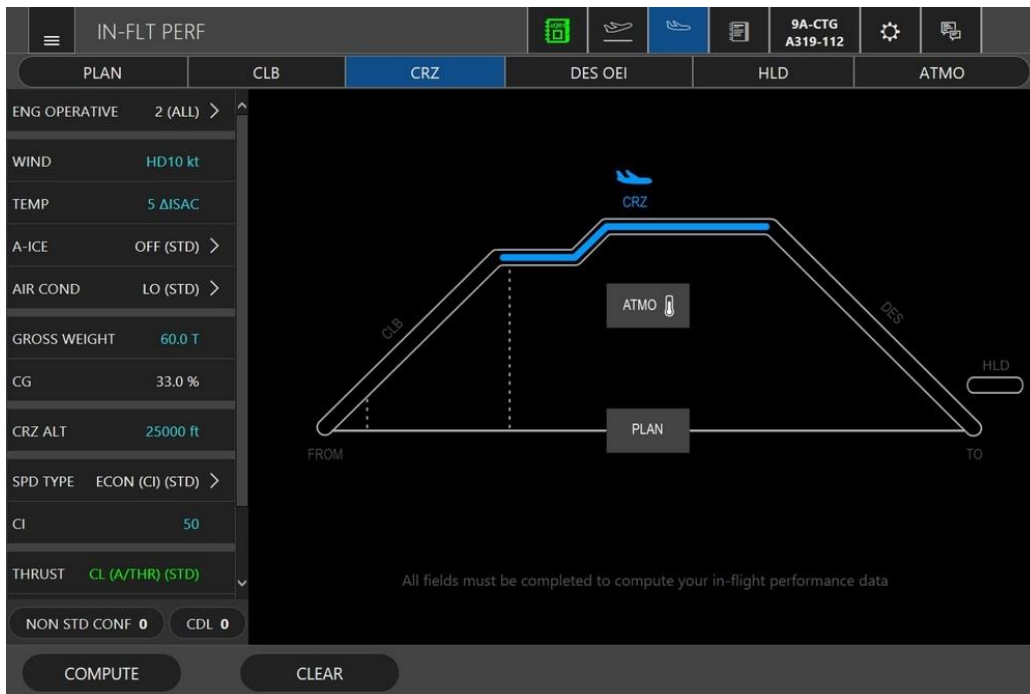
IN-FLT PERF

9A-CTG
A319-112

PLAN | CLB | CRZ | DES OEI | HLD | ATMO

ENG OPERATIVE 2 (ALL) >

WIND HD10 kt

TEMP 5 ΔISAC

A-ICE OFF (STD) >

AIR COND LO (STD) >

GROSS WEIGHT 60.0 T

CG 33.0 %

CRZ ALT 25000 ft

SPD TYPE ECON (CI) (STD) >

CI 50

THRUST CL (A/THR) (STD)

NON STD CONF 0

CDL 0

CRZ

CLB

DES

ATMO

HLD

PLAN

FROM

TO

All fields must be completed to compute your in-flight performance data

COMPUTE

CLEAR